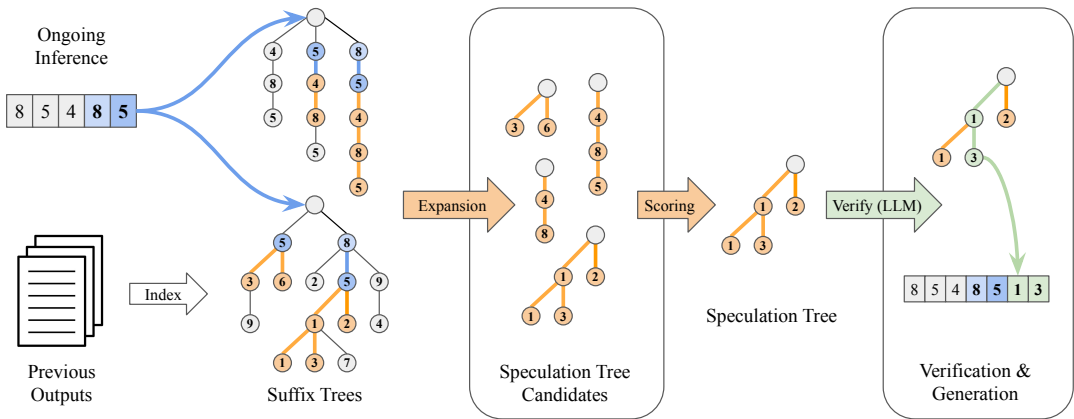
Ongoing Inference

| 8 | 5 | 4 | 8 | 5 |
|---|---|---|---|---|

4
8
5

5
4
8
5

8
5
4
8
5

Index

Previous Outputs

5
3
9
6
8
2
5
1
1
3
7
2
9
4

Suffix Trees

Expansion

3 6
4 8 5
4 8
1 2 1 3

Speculation Tree Candidates

Scoring

1 2 1 3

Speculation Tree

Verify (LLM)

1 2 1 3

| 8 | 5 | 4 | 8 | 5 | 1 | 3 |
|---|---|---|---|---|---|---|

Verification & Generation